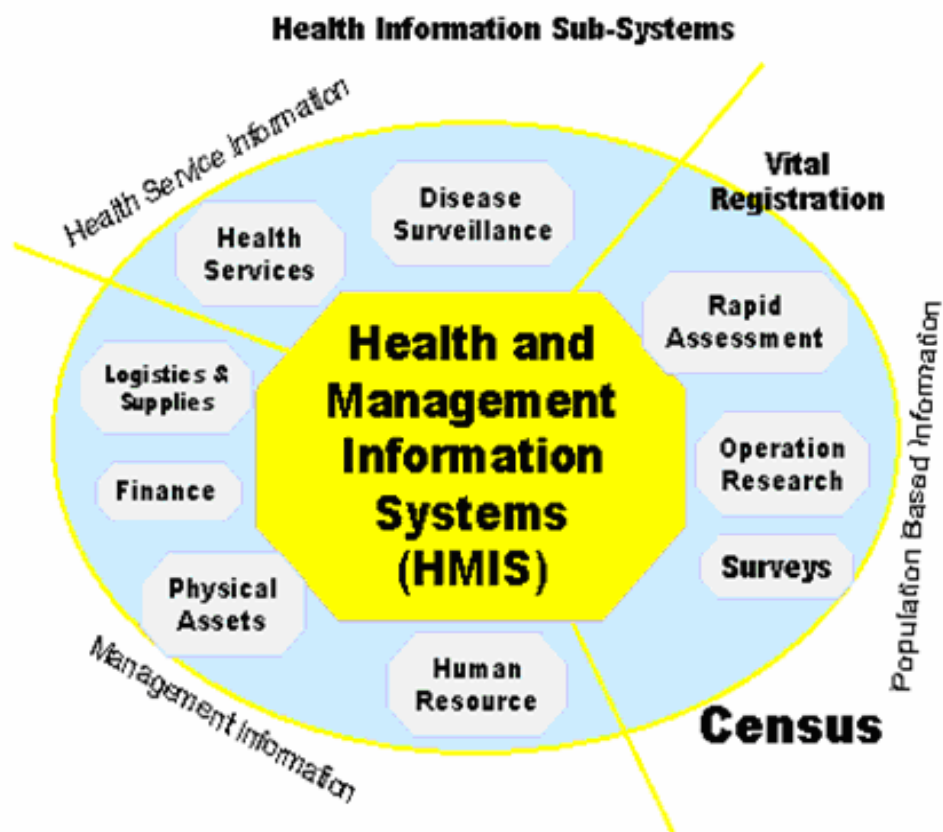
Health Information Sub-Systems

Health Service Information

Disease Surveillance

Health Services

Vital Registration

Rapid Assessment

Logistics & Supplies

Health and Management Information Systems (HMIS)

Operation Research

Finance

Surveys

Physical Assets

Human Resource

Population Based Information

Management Information

Census